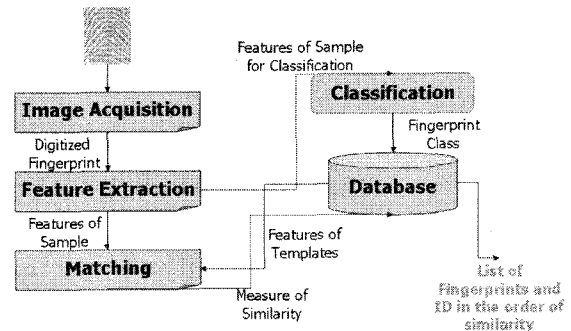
Image Acquisition

Digitized Fingerprint

Feature Extraction

Features of Sample

Matching

Features of Sample for Classification

Classification

Fingerprint Class

Database

Features of Templates

Measure of Similarity

List of Fingerprints and ID in the order of similarity